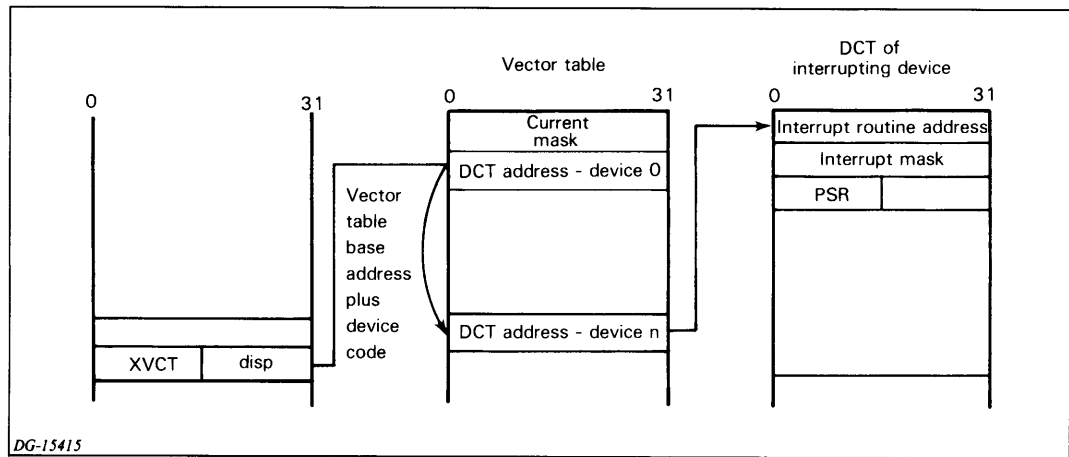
0

31

XVCT

disp

Vector table base address plus device code

Vector table

0

31

Current mask

DCT address - device 0

DCT address - device n

DCT of interrupting device

0

31

Interrupt routine address

Interrupt mask

PSR

DG-15415